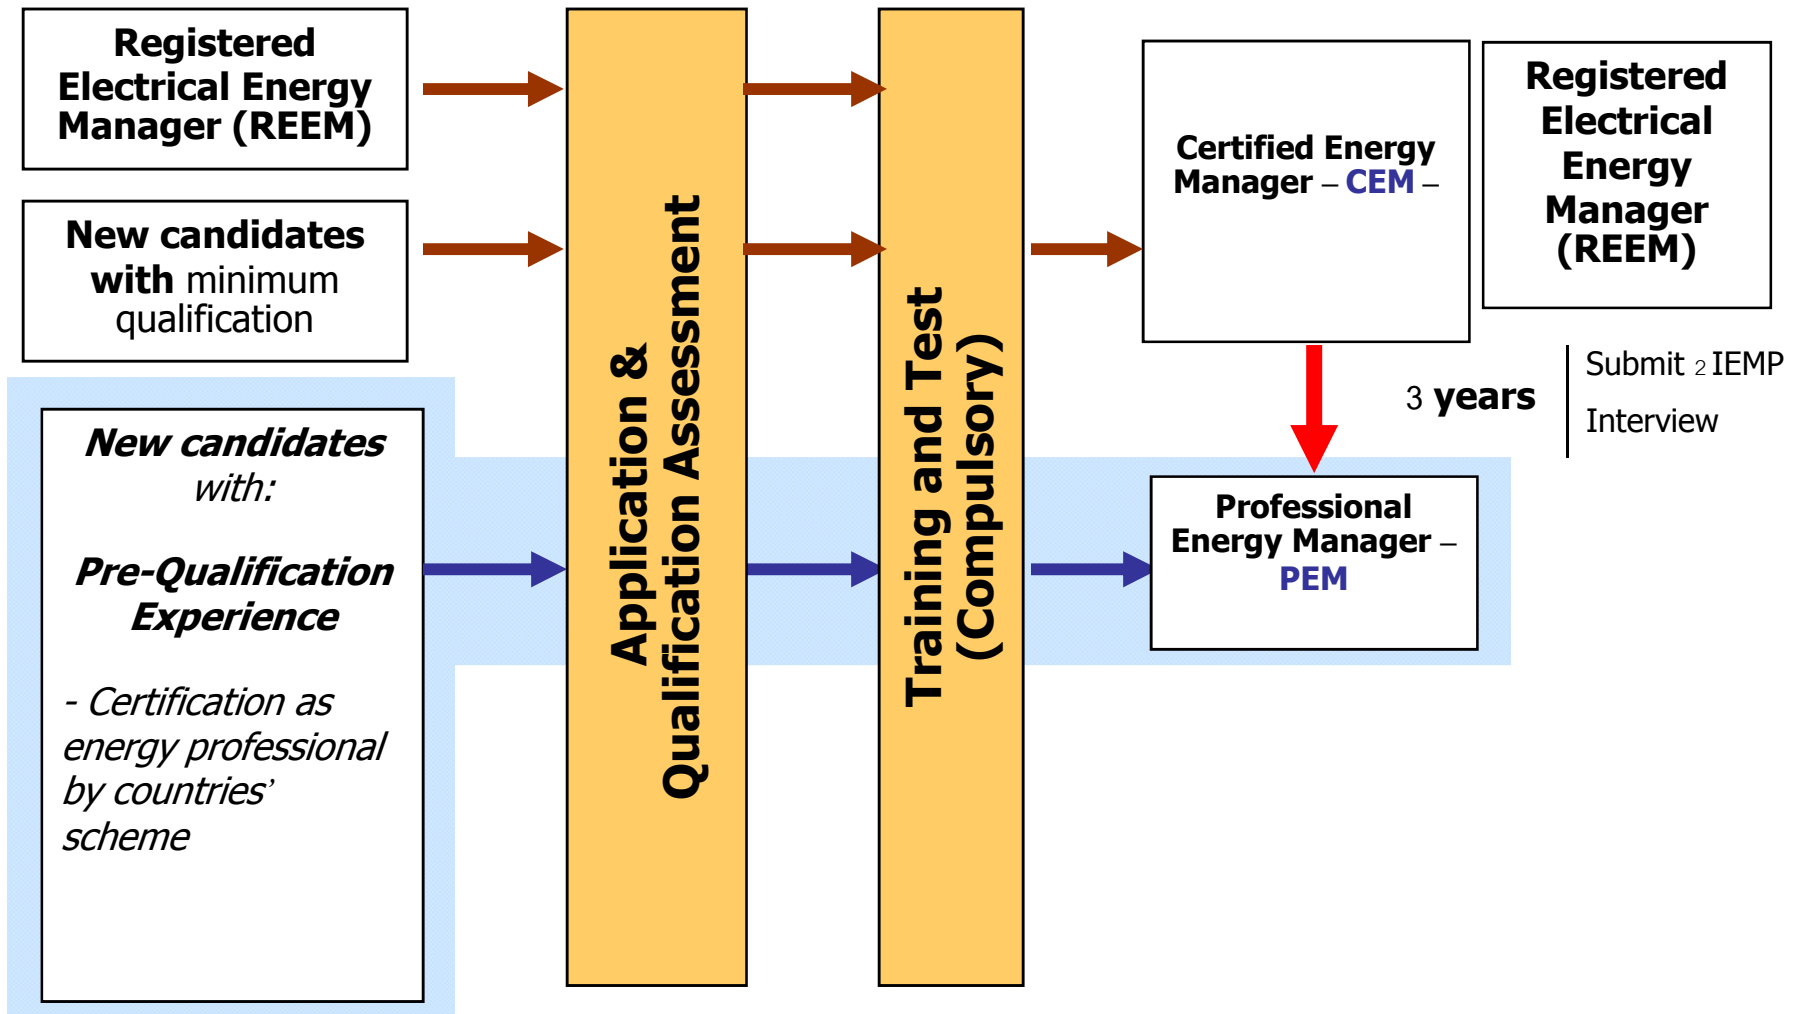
Registered Electrical Energy Manager (REEM)

New candidates with minimum qualification

New candidates with:

Pre-Qualification Experience

- Certification as energy professional by countries' scheme

Application & Qualification Assessment

Training and Test (Compulsory)

Certified Energy Manager – CEM –

Registered Electrical Energy Manager (REEM)

3 years

Submit 2 IEMP

Interview

Professional Energy Manager – PEM